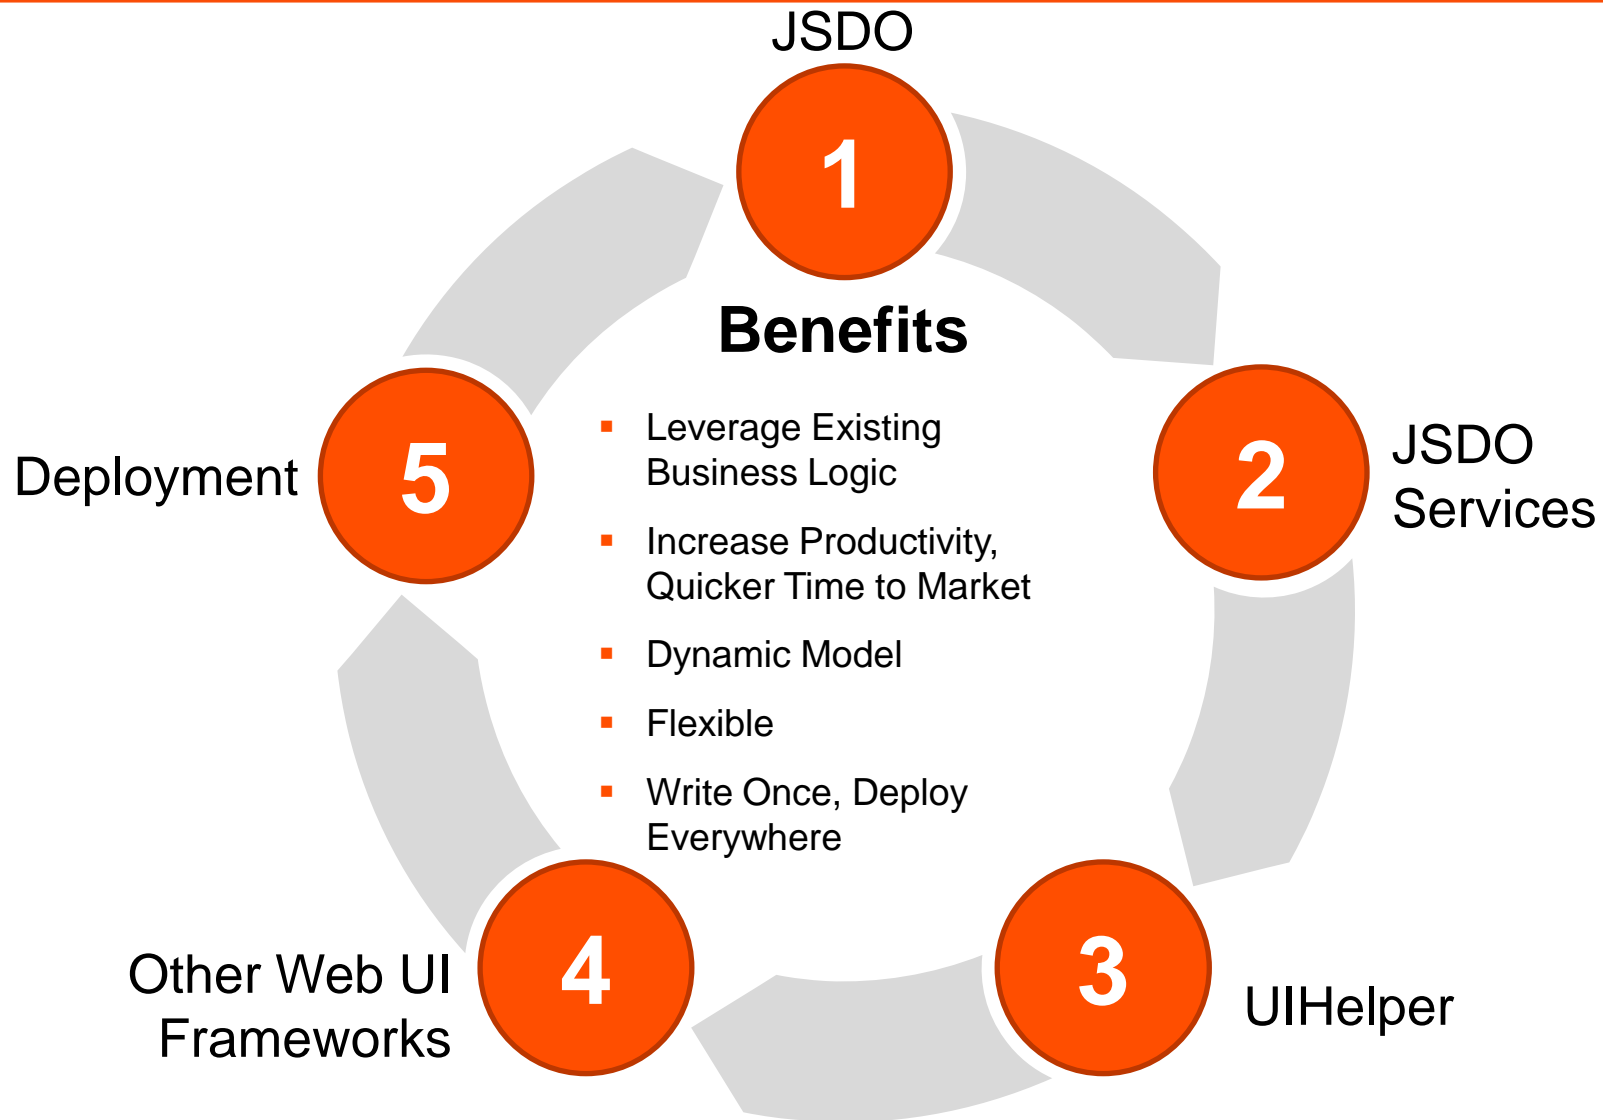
JSDO

1

Benefits

- Leverage Existing Business Logic
- Increase Productivity, Quicker Time to Market
- Dynamic Model
- Flexible
- Write Once, Deploy Everywhere

2

JSDO Services

3

UIHelper

4

Other Web UI Frameworks

5

Deployment